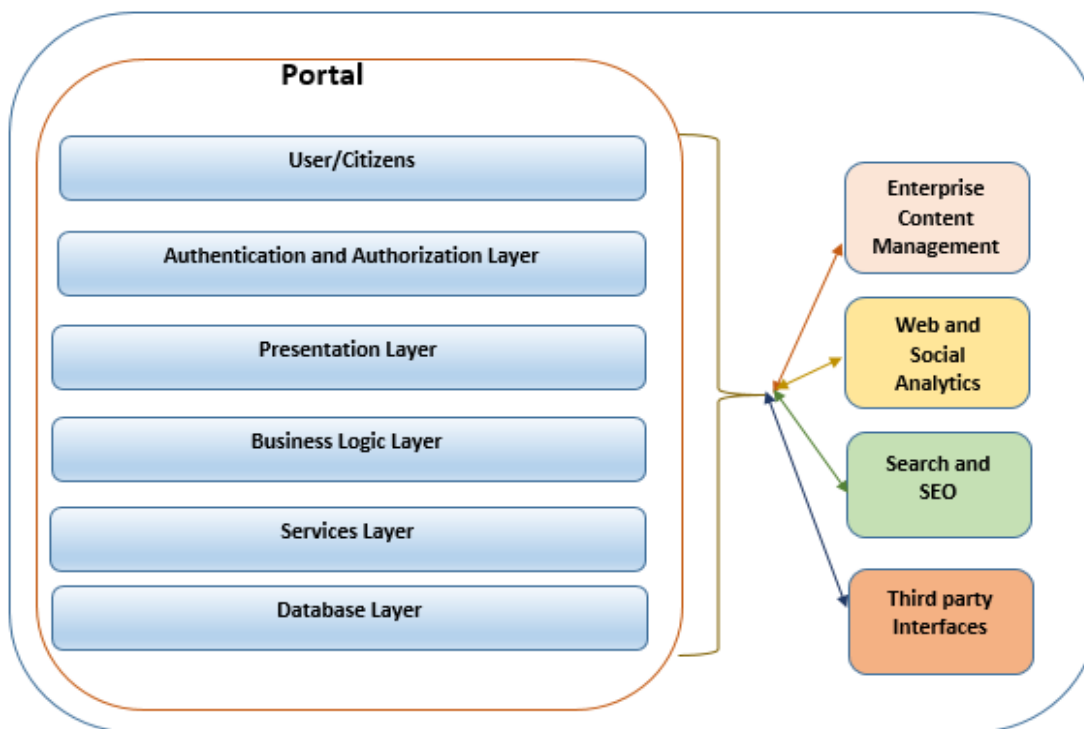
Portal

User/Citizens

Authentication and Authorization Layer

Presentation Layer

Business Logic Layer

Services Layer

Database Layer

Enterprise Content Management

Web and Social Analytics

Search and SEO

Third party Interfaces